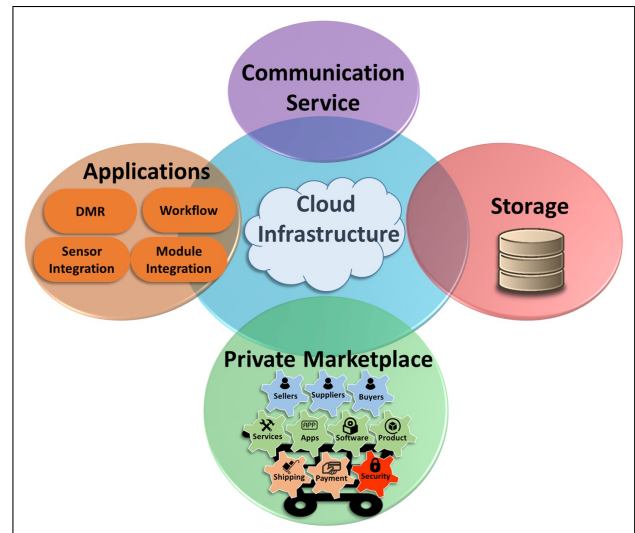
Communication Service

Applications

DMR

Workflow

Sensor Integration

Module Integration

Cloud Infrastructure

Storage

Private Marketplace

Sellers

Suppliers

Buyers

Services

APP

Apps

Software

Product

Shipping

Payment

Security